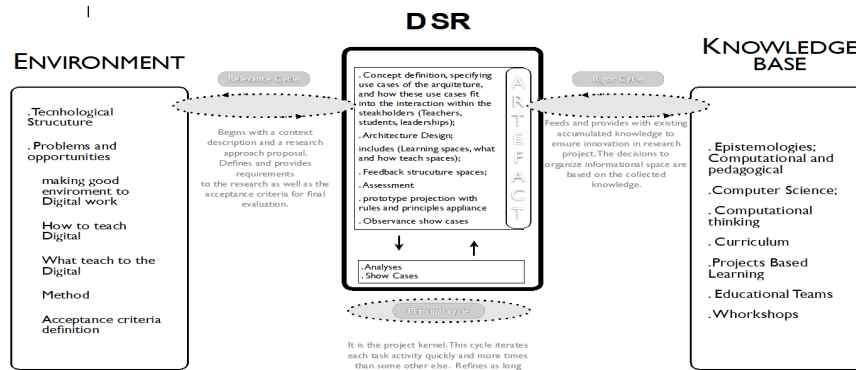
DSR

ENVIRONMENT

Relevance Cycle

.Tecnhological Strucuture

. Problems and opportunities

making good enviroment to Digital work

How to teach Digital

What teach to the Digital

Method

Acceptance criteria definition

Begins with a context description and a research approach proposal. Defines and provides requirements to the research as well as the acceptance criteria for final evaluation.

. Concept definition, specifying use cases of the arquiteture, and how these use cases fit into the interaction within the steakholders (Teachers, students, leaderships);

. Architecture Design;

includes (Learning spaces, what and how teach spaces);

. Feedback structure spaces;

. Assessment

. prototype projection with rules and principles appliance

. Observance show cases

ARTEFACT

. Analyses
. Show Cases

Principal cycle

It is the project kernel. This cycle iterates each task activity quickly and more times than some other else. Refines as long

Rigor Cycle

Feeds and provides with existing accumulated knowledge to ensure innovation in research project. The decisions to organize informational space are based on the collected knowledge.

KNOWLEDGE BASE

. Epistemologies; Computational and pedagogical

.Computer Science;

. Computational thinking

. Curriculum

.Projects Based Learning

. Educational Teams

.Whorkshops